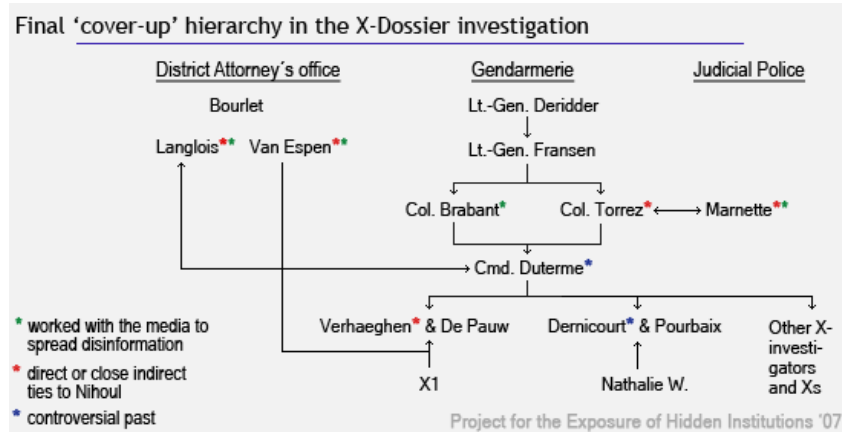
Final 'cover-up' hierarchy in the X-Dossier investigation

District Attorney's office

Bourlet

Langlois** Van Espen**

Gendarmerie

Lt.-Gen. Deridder

Lt.-Gen. Fransen

Col. Brabant* Col. Torrez*

Judicial Police

Marnette**

Cmd. Duterme*

Verhaeghen* & De Pauw

Dernicourt* & Pourbaix

Other X-investigators and Xs

X1

Nathalie W.

* worked with the media to spread disinformation

* direct or close indirect ties to Nihoul

* controversial past

Project for the Exposure of Hidden Institutions '07